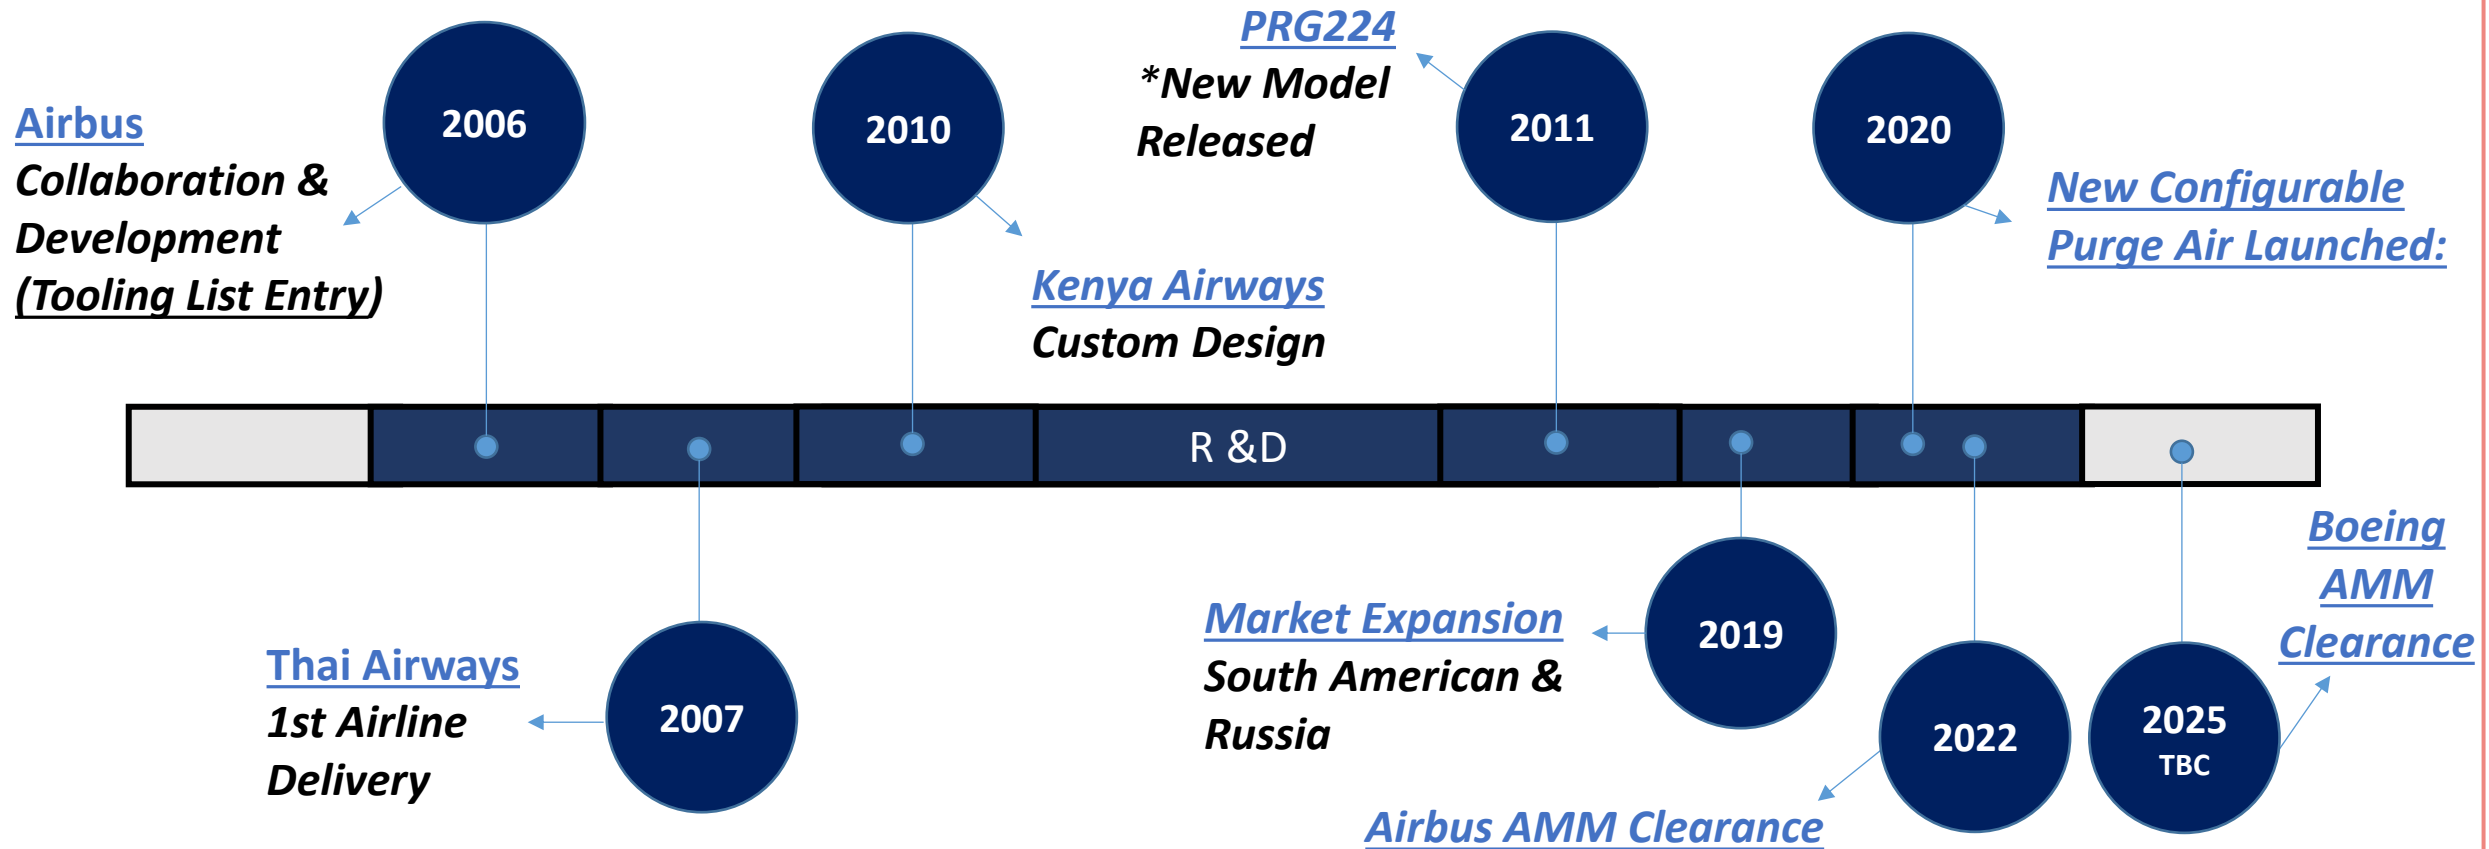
Airbus
Collaboration & Development (Tooling List Entry)

2006

2010

Kenya Airways
Custom Design

PRG224
*New Model Released

2011

2020

New Configurable Purge Air Launched:

R &D

Thai Airways
1st Airline Delivery

2007

Market Expansion
South American & Russia

2019

2022

Airbus AMM Clearance

2025
TBC

Boeing AMM Clearance